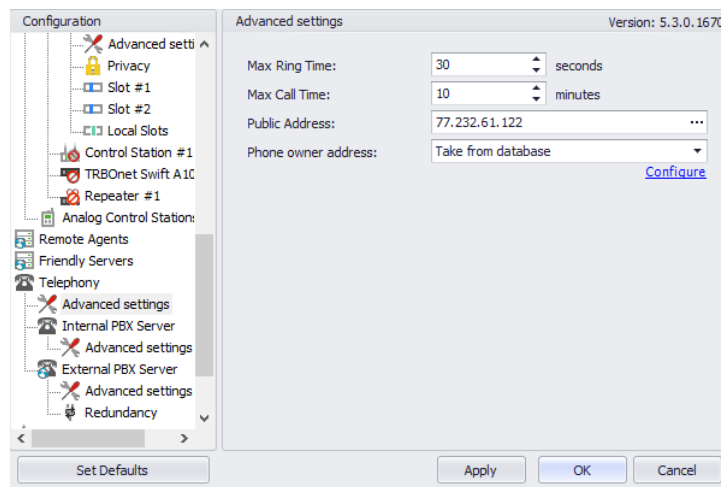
Configuration

Advanced setti
Privacy
Slot #1
Slot #2
Local Slots
Control Station #1
TRBOnet Swift A10
Repeater #1
Analog Control Station
Remote Agents
Friendly Servers
Telephony
Advanced settings
Internal PBX Server
Advanced settings
External PBX Server
Advanced settings
Redundancy

Advanced settings

Version: 5.3.0.1670

Max Ring Time: 30 seconds
Max Call Time: 10 minutes
Public Address: 77.232.61.122 ···
Phone owner address: Take from database
Configure

Set Defaults
Apply
OK
Cancel